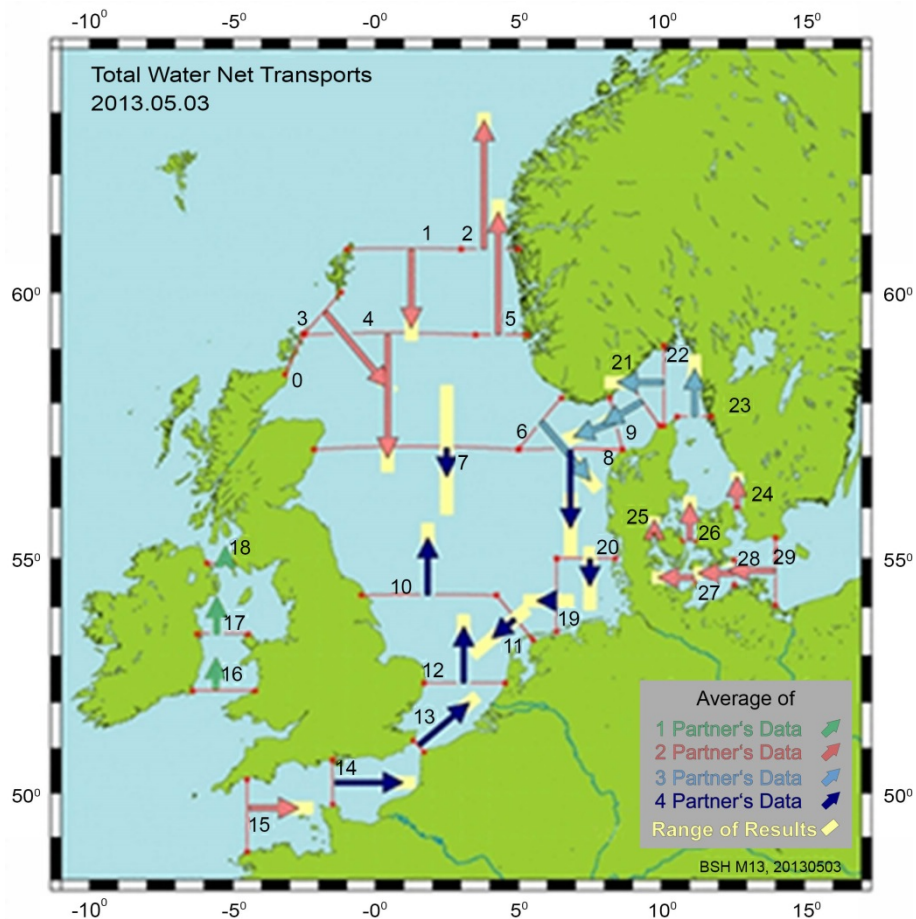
-10⁰ -5⁰ -0⁰ 5⁰ 10⁰ 15⁰

Total Water Net Transports
2013.05.03

60⁰ 60⁰

55⁰ 55⁰

50⁰ 50⁰

1 2 3 4 5 0 21 22 23 6 9 8 7 24 25 26 20 18 28 29 10 27 19 17 11 16 12 13 14 15

Average of
1 Partner's Data
2 Partner's Data
3 Partner's Data
4 Partner's Data
Range of Results

BSH M13, 20130503

-10⁰ -5⁰ -0⁰ 5⁰ 10⁰ 15⁰